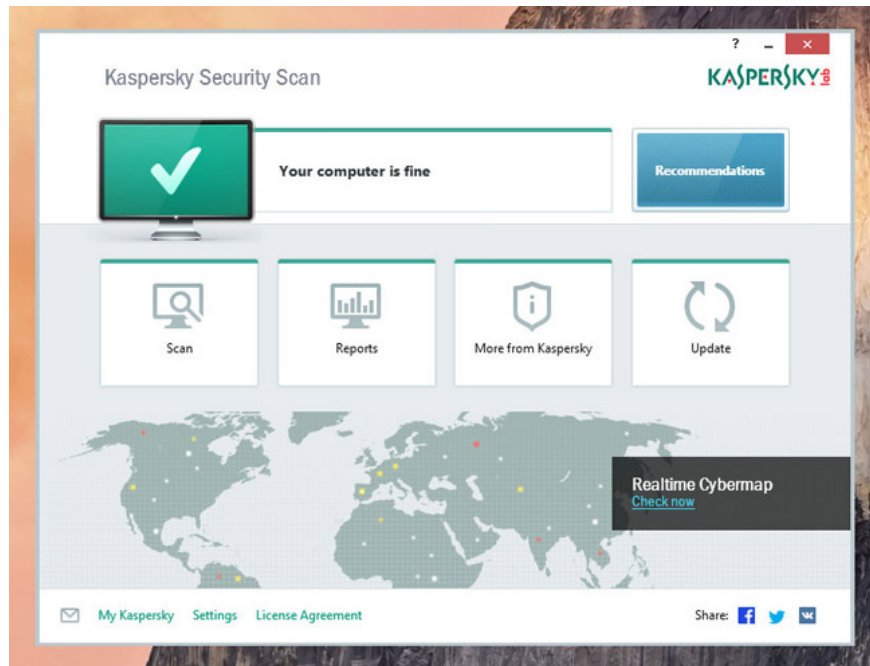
?

Kaspersky Security Scan

KASPERSKY lab

Your computer is fine

Recommendations

Scan

Reports

More from Kaspersky

Update

Realtime Cybermap
Check now

My Kaspersky Settings License Agreement

Share: